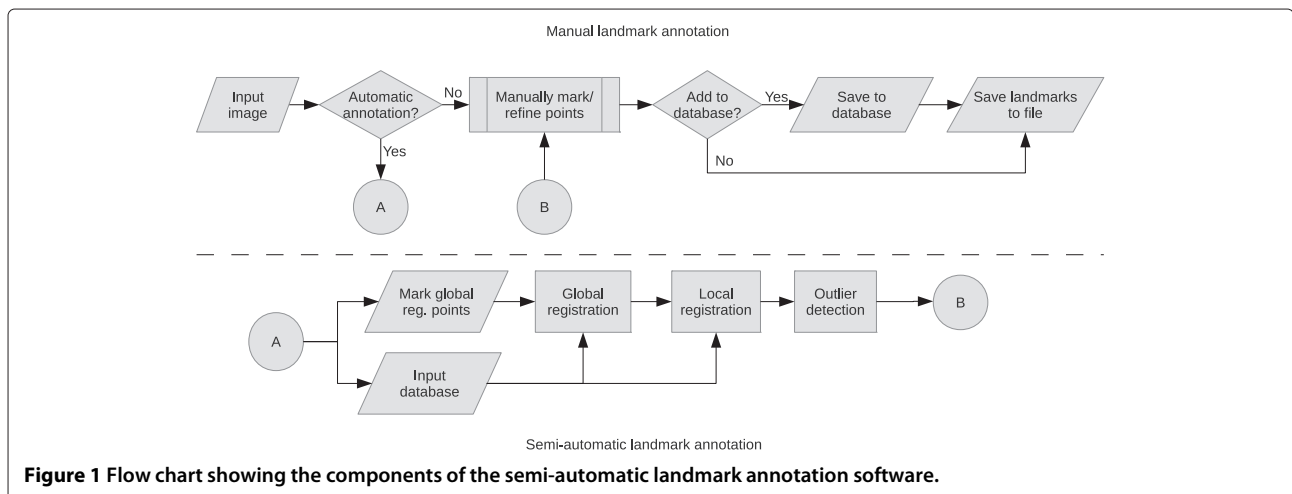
Manual landmark annotation

Input image

Automatic annotation?

No

Yes

A

Manually mark/ refine points

B

Add to database?

Yes

No

Save to database

Save landmarks to file

A

Mark global reg. points

Input database

Global registration

Local registration

Outlier detection

B

Semi-automatic landmark annotation

**Figure 1 Flow chart showing the components of the semi-automatic landmark annotation software.**